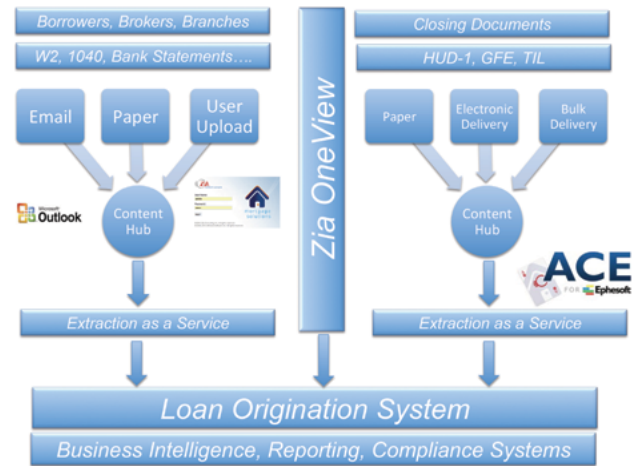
Borrowers, Brokers, Branches

W2, 1040, Bank Statements….

Email

Paper

User Upload

Microsoft Outlook

Content Hub

Extraction as a Service

Zia OneView

Closing Documents

HUD-1, GFE, TIL

Paper

Electronic Delivery

Bulk Delivery

Content Hub

ACE FOR Ephesoft

Extraction as a Service

Loan Origination System

Business Intelligence, Reporting, Compliance Systems